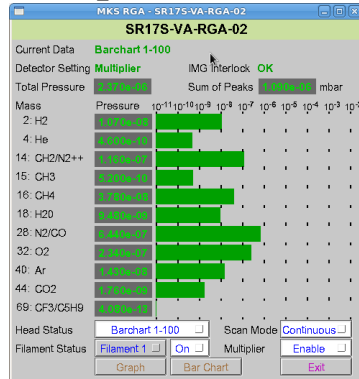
MKS RGA - SR17S-VA-RGA-02

SR17S-VA-RGA-02

Current Data Barchart 1-100

Detector Setting Multiplier IMG Interlock OK

Total Pressure 2.370e-08 Sum of Peaks 1.090e-08 mbar

| Mass | Pressure | $10^{-11}$ $10^{-10}$ $10^{-9}$ $10^{-8}$ $10^{-7}$ $10^{-6}$ $10^{-5}$ $10^{-4}$ $10^{-3}$ |
|---|---|---|
| 2: H2 | 1.070e-09 | |
| 4: He | 4.600e-10 | |
| 14: CH2/N2++ | 1.160e-07 | |
| 15: CH3 | 5.200e-10 | |
| 16: CH4 | 3.780e-09 | |
| 18: H20 | 9.480e-09 | |
| 28: N2/CO | 6.440e-07 | |
| 32: O2 | 2.340e-07 | |
| 40: Ar | 1.430e-08 | |
| 44: CO2 | 1.760e-09 | |
| 69: CF3/C5H9 | 4.080e-12 | |

Head Status Barchart 1-100 Scan Mode Continuous

Filament Status Filament 1 On Multiplier Enable

Graph Bar Chart Exit